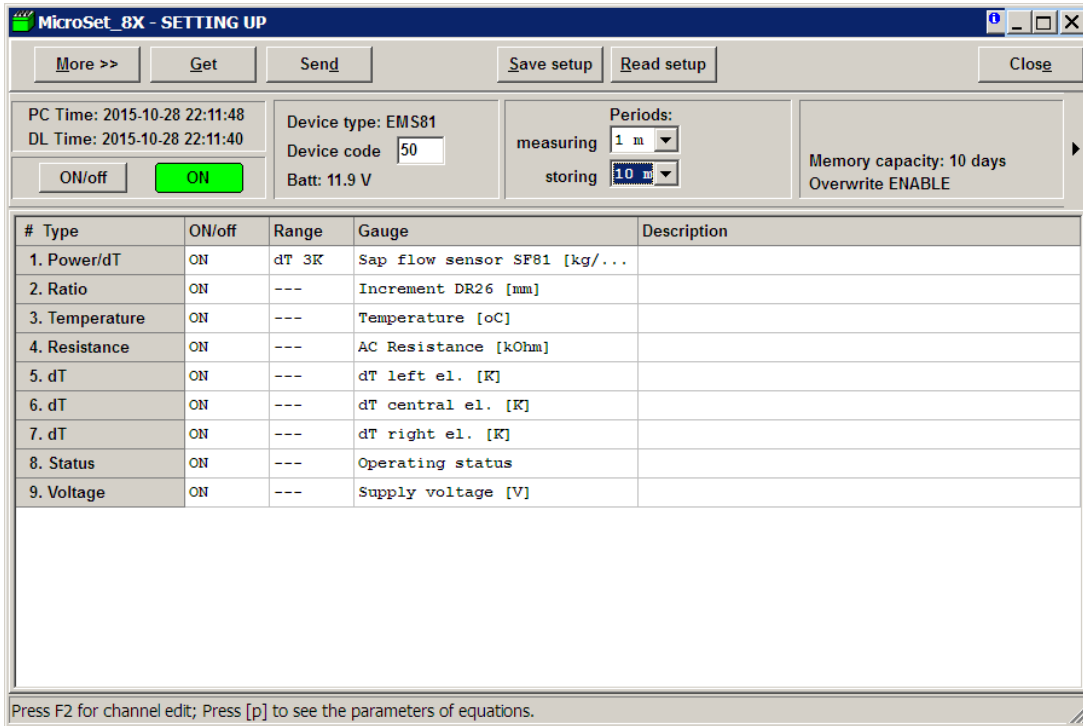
MicroSet_8X - SETTING UP

More >> | Get | Send | Save setup | Read setup | Close

PC Time: 2015-10-28 22:11:48
DL Time: 2015-10-28 22:11:40

ON/off | ON

Device type: EMS81
Device code 50
Batt: 11.9 V

Periods:
measuring 1 m
storing 10 m

Memory capacity: 10 days
Overwrite ENABLE

| # Type | ON/off | Range | Gauge | Description |
|---|---|---|---|---|
| 1. Power/dT | ON | dT 3K | Sap flow sensor SF81 [kg/... | |
| 2. Ratio | ON | --- | Increment DR26 [mm] | |
| 3. Temperature | ON | --- | Temperature [oC] | |
| 4. Resistance | ON | --- | AC Resistance [kOhm] | |
| 5. dT | ON | --- | dT left el. [K] | |
| 6. dT | ON | --- | dT central el. [K] | |
| 7. dT | ON | --- | dT right el. [K] | |
| 8. Status | ON | --- | Operating status | |
| 9. Voltage | ON | --- | Supply voltage [V] | |

Press F2 for channel edit; Press [p] to see the parameters of equations.